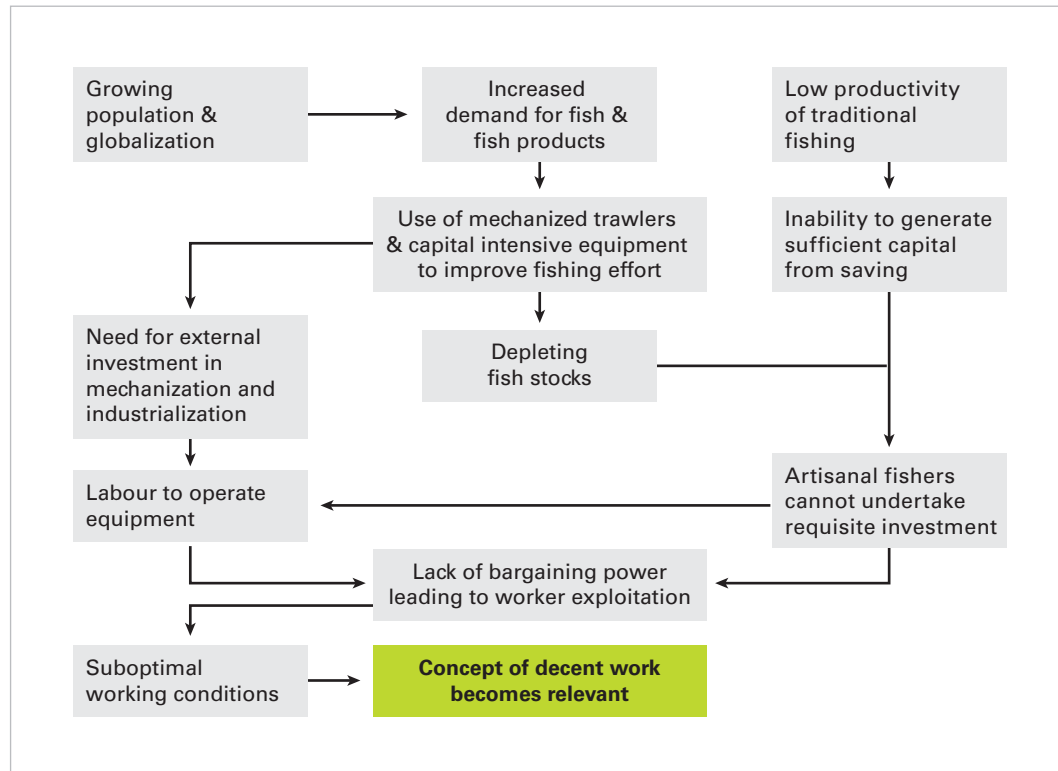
Growing population & globalization

Increased demand for fish & fish products

Low productivity of traditional fishing

Use of mechanized trawlers & capital intensive equipment to improve fishing effort

Inability to generate sufficient capital from saving

Need for external investment in mechanization and industrialization

Depleting fish stocks

Artisanal fishers cannot undertake requisite investment

Labour to operate equipment

Lack of bargaining power leading to worker exploitation

Suboptimal working conditions

Concept of decent work becomes relevant